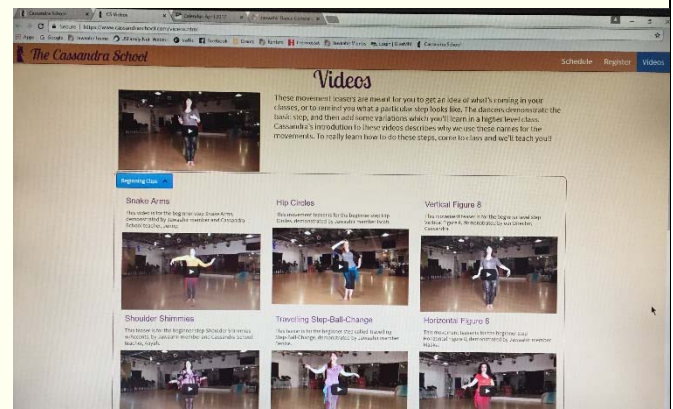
The Cassandra School

Schedule Register Videos

Videos

These movement teasers are meant for you to get an idea of what's coming in your classes, or to remind you what a particular step looks like. The dancers demonstrate the basic step, and then add some variations which you'll learn in a higher level class. Cassandra's introduction to these videos describes why we use these names for the movements. To really learn how to do these steps, come to class and we'll teach you!!

Beginning Class

Snake Arms

This video is for the beginner step Snake Arms, demonstrated by Jawaahir member and Cassandra School teacher, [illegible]

Hip Circles

This movement teaser is for the beginner step Hip Circles, demonstrated by Jawaahir member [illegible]

Vertical Figure 8

This movement teaser is for the beginner level step Vertical Figure 8, demonstrated by our Director, Cassandra.

Shoulder Shimmies

This teaser is for the beginner step Shoulder Shimmies w/Accents, by Jawaahir member and Cassandra School teacher, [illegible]

Travelling Step-Ball-Change

This teaser is for the beginner step called Travelling Step-Ball-Change, demonstrated by Jawaahir member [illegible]

Horizontal Figure 8

This movement teaser is for the beginner step Horizontal Figure 8 demonstrated by Jawaahir member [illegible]